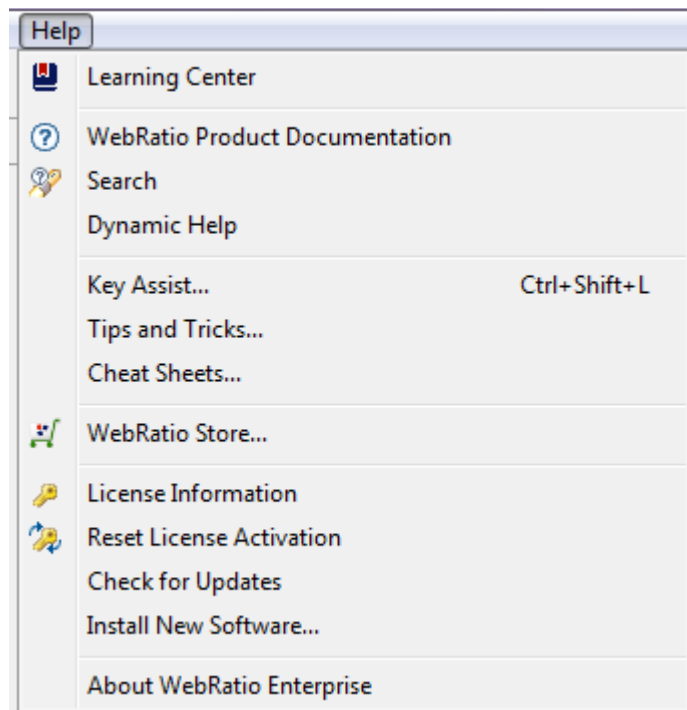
Help

Learning Center

WebRatio Product Documentation
Search
Dynamic Help

Key Assist... Ctrl+Shift+L
Tips and Tricks...
Cheat Sheets...

WebRatio Store...

License Information
Reset License Activation
Check for Updates
Install New Software...

About WebRatio Enterprise